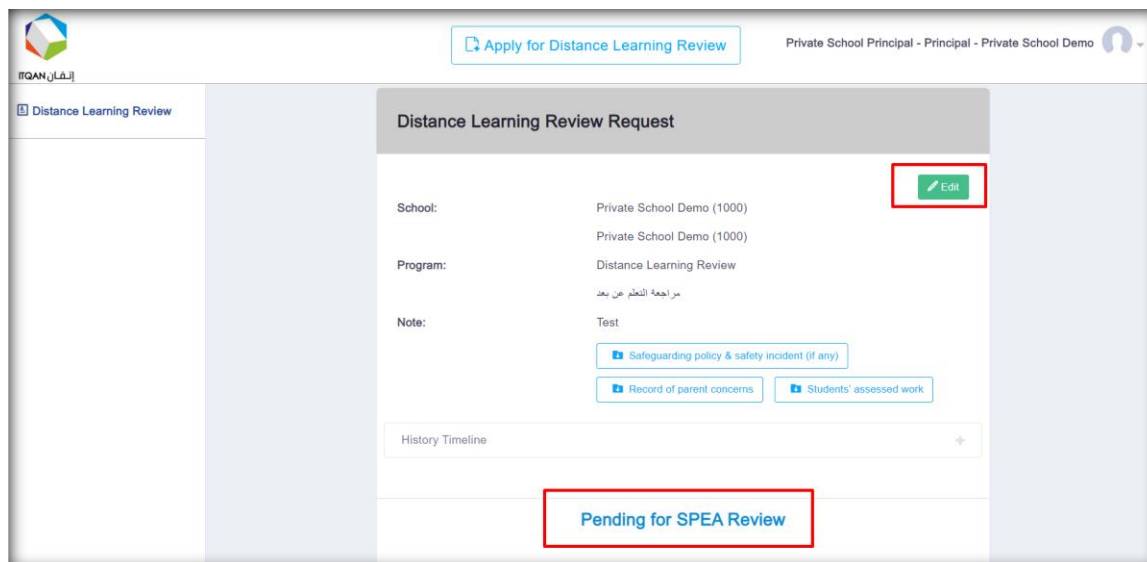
إتقان ITQAN

Apply for Distance Learning Review

Private School Principal - Principal - Private School Demo

Distance Learning Review

Distance Learning Review Request

Edit

School: Private School Demo (1000)

Private School Demo (1000)

Program: Distance Learning Review

مراجعة التعلم عن بعد

Note: Test

Safeguarding policy & safety incident (if any)

Record of parent concerns

Students' assessed work

History Timeline

Pending for SPEA Review